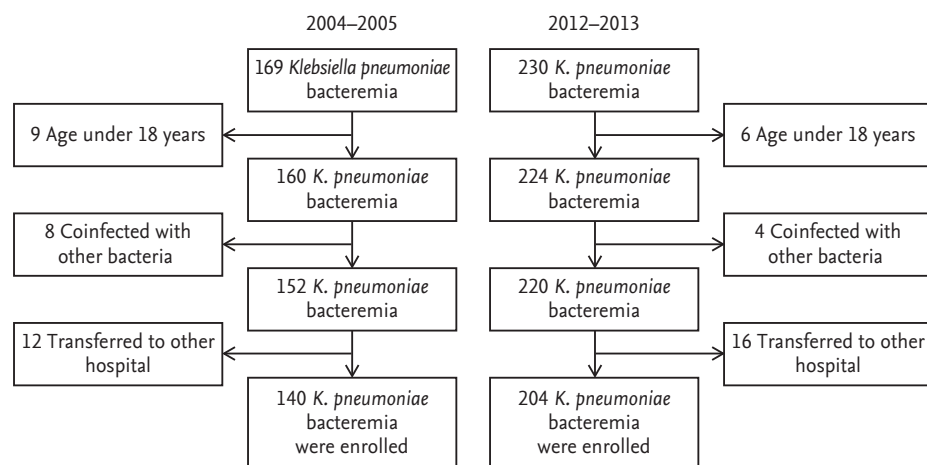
2004–2005

169 Klebsiella pneumoniae bacteremia

9 Age under 18 years

160 K. pneumoniae bacteremia

8 Coinfected with other bacteria

152 K. pneumoniae bacteremia

12 Transferred to other hospital

140 K. pneumoniae bacteremia were enrolled

2012–2013

230 K. pneumoniae bacteremia

6 Age under 18 years

224 K. pneumoniae bacteremia

4 Coinfected with other bacteria

220 K. pneumoniae bacteremia

16 Transferred to other hospital

204 K. pneumoniae bacteremia were enrolled